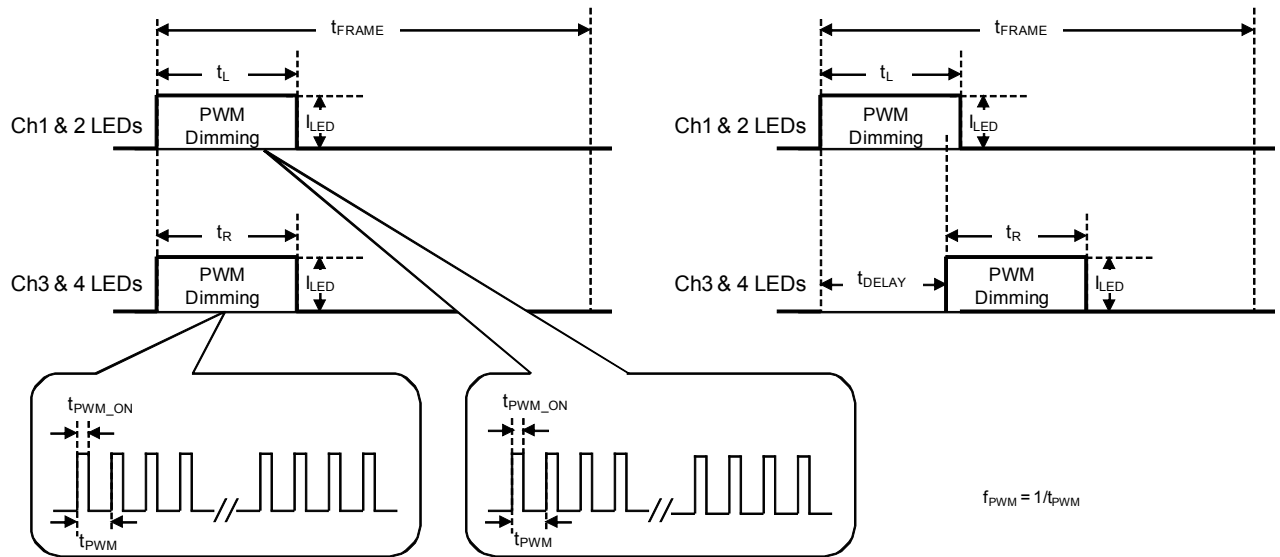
$t_{FRAME}$

$t_L$

Ch1 & 2 LEDs

PWM Dimming

$I_{LED}$

$t_R$

Ch3 & 4 LEDs

PWM Dimming

$I_{LED}$

$t_{FRAME}$

$t_L$

Ch1 & 2 LEDs

PWM Dimming

$I_{LED}$

$t_R$

Ch3 & 4 LEDs

$t_{DELAY}$

PWM Dimming

$I_{LED}$

$t_{PWM\_ON}$

$t_{PWM}$

$t_{PWM\_ON}$

$t_{PWM}$

$f_{PWM} = 1/t_{PWM}$